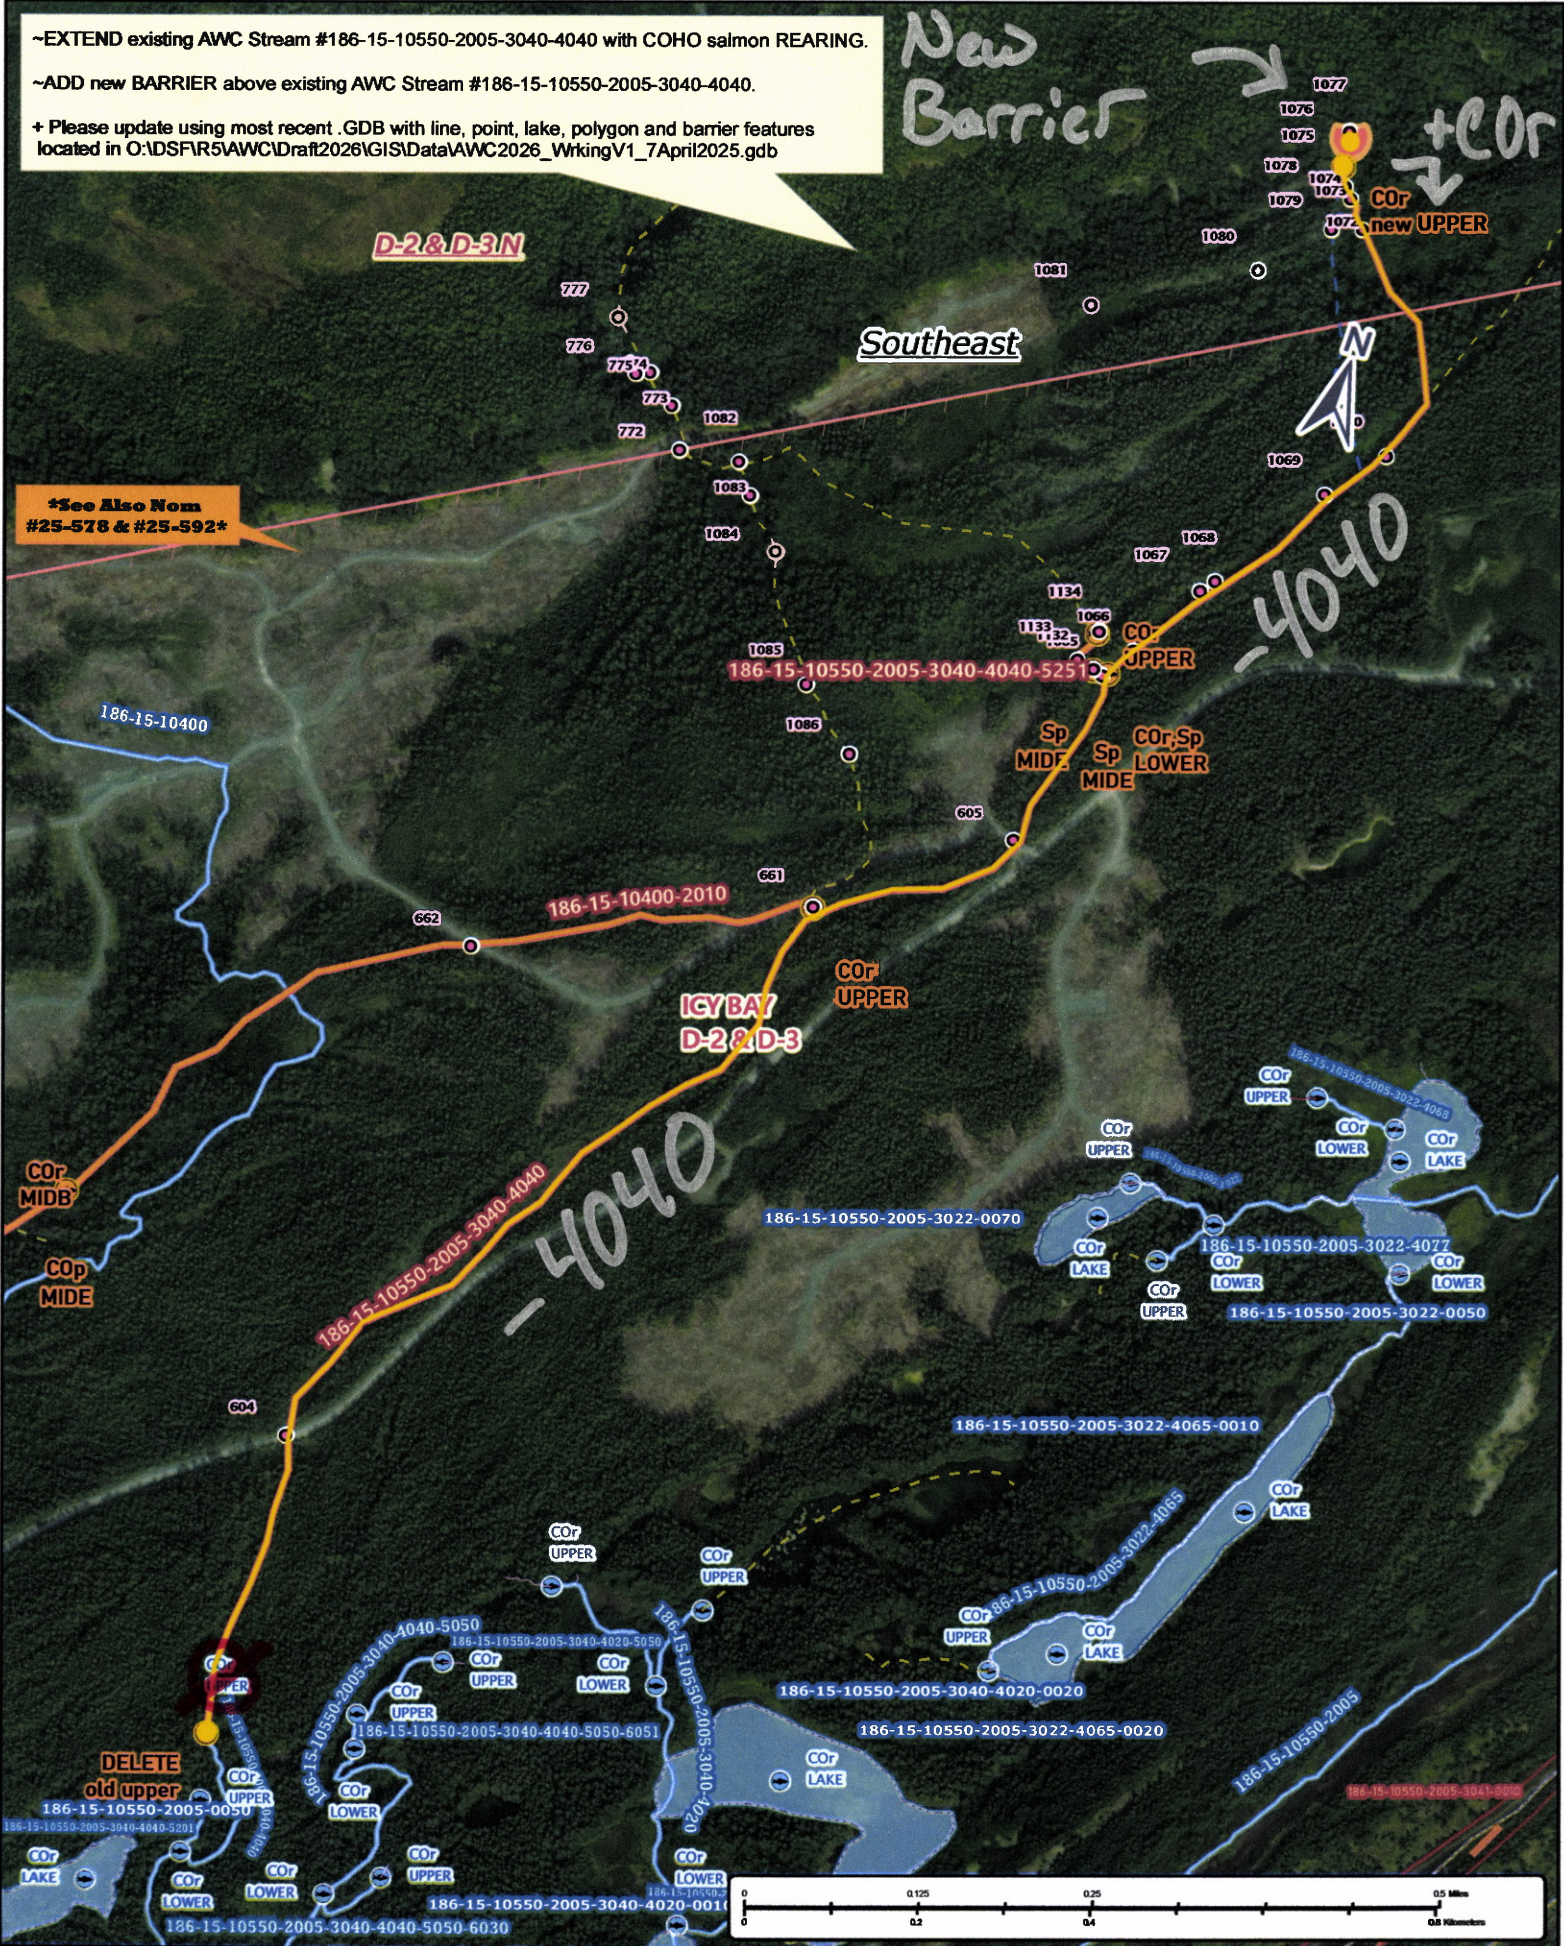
~EXTEND existing AWC Stream #186-15-10550-2005-3040-4040 with COHO salmon REARING.

~ADD new BARRIER above existing AWC Stream #186-15-10550-2005-3040-4040.

+ Please update using most recent .GDB with line, point, lake, polygon and barrier features located in O:\DSF\R5\AWC\Draft2026\GIS\Data\AWC2026_WrkingV1_7April2025.gdb

New Barrier

+COr

1077
1076
1075
1078
1074
1073
1079
1072
COr new UPPER
1080
1081

D-2 & D-3 N
777
776
775
774
773
772
1082

Southeast

N

*See Also Nom #25-578 & #25-592*

1083
1084
1069
1068
1067
1134
1066
1133
1132
1065
1085
COr UPPER
186-15-10550-2005-3040-4040-5251

-4040

186-15-10400
1086
Sp MIDE
Sp MIDE
COr,Sp LOWER
605
661
186-15-10400-2010
662
COr UPPER
ICY BAY D-2 & D-3

COr MIDB
COp MIDE
-4040
186-15-10550-2005-3040-4040
604

COr UPPER
186-15-10550-2005-3022-4069
COr LOWER
COr LAKE
COr UPPER
186-15-10550-2005-3022
186-15-10550-2005-3022-0070
COr LAKE
186-15-10550-2005-3022-4077
COr LOWER
COr LOWER
COr UPPER
186-15-10550-2005-3022-0050
186-15-10550-2005-3022-4065-0010
COr LAKE
186-15-10550-2005-3022-4065
COr UPPER
COr LAKE
186-15-10550-2005-3040-4020-0020
186-15-10550-2005-3022-4065-0020
186-15-10550-2005
186-15-10550-2005-3041-0010

COr UPPER
COr UPPER
186-15-10550-2005-3040-4040-5050
186-15-10550-2005-3040-4020-5050
COr UPPER
COr LOWER
186-15-10550-2005-3040-4020
COr UPPER
186-15-10550-2005-3040-4040-5050-6051
COr UPPER
DELETE old upper
COr UPPER
COr LOWER
186-15-10550-2005-0050
186-15-10550-2005-3040-4040-5201
COr LAKE
COr LOWER
COr LOWER
COr UPPER
COr LAKE
COr LOWER
186-15-10550-2005-3040-4020-0010
186-15-10550-2005-3040-4040-5050-6030

0 0.125 0.25 0.5 Miles
0 0.2 0.4 0.8 Kilometers